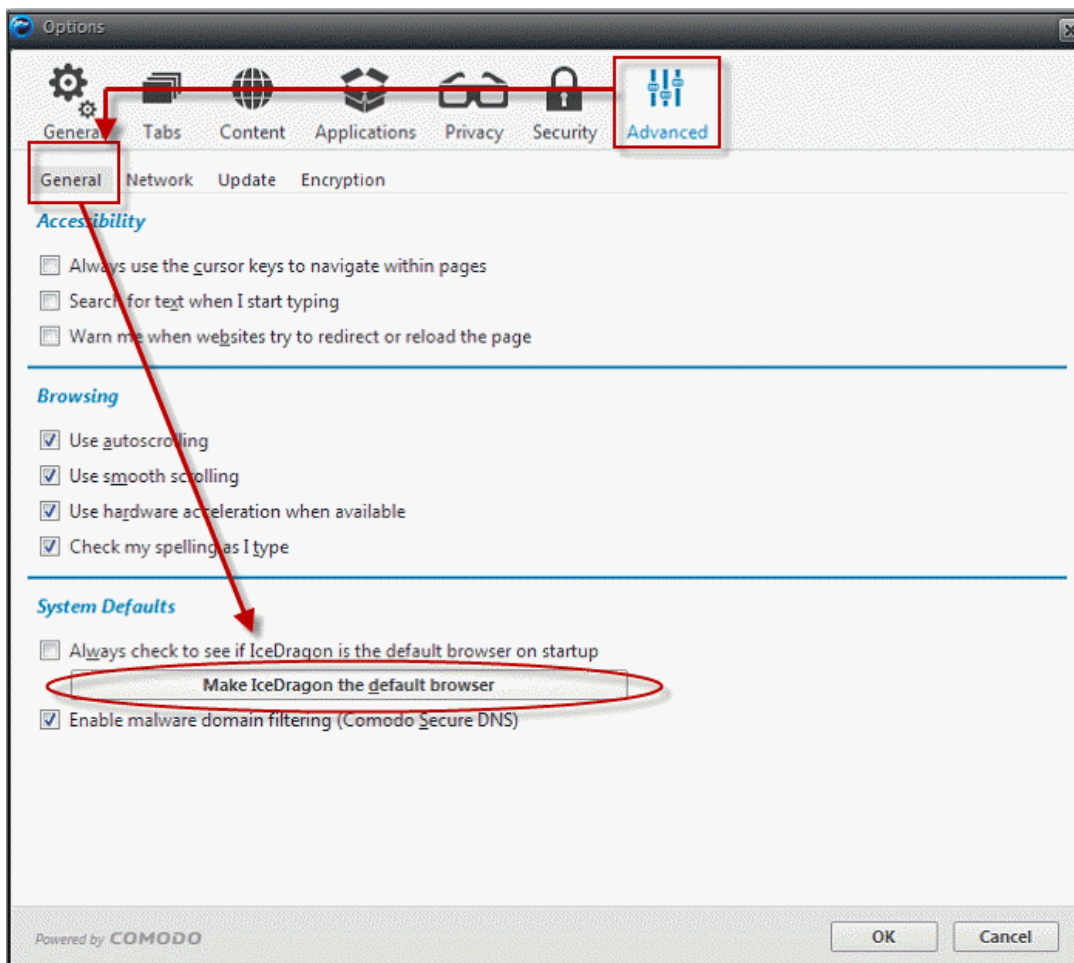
Options

General Tabs Content Applications Privacy Security Advanced

General Network Update Encryption

Accessibility

Always use the cursor keys to navigate within pages

Search for text when I start typing

Warn me when websites try to redirect or reload the page

Browsing

Use autoscrolling

Use smooth scrolling

Use hardware acceleration when available

Check my spelling as I type

System Defaults

Always check to see if IceDragon is the default browser on startup

Make IceDragon the default browser

Enable malware domain filtering (Comodo Secure DNS)

Powered by COMODO

OK Cancel